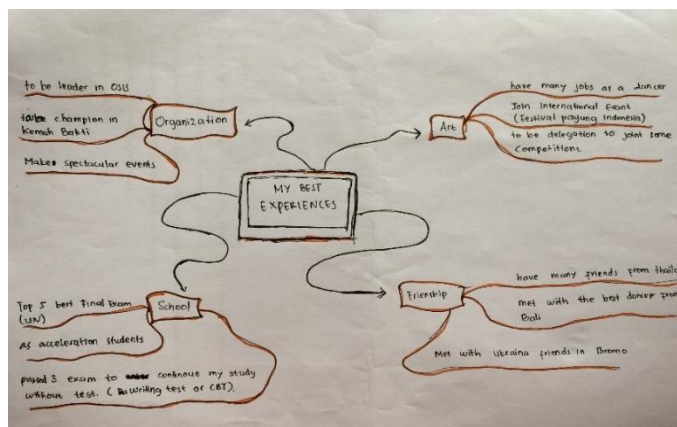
to be leader in OSIS

take champion in Kemah Bakti

Organization

Make spectacular events

have many jobs as a dancer

Join International Event (Festival payung Indonesia)

Art

to be delegation to join some competitions.

MY BEST EXPERIENCES

Top 5 best final exam (UN)

School

As acceleration students

passed 3 exam to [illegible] continue my study without test. ( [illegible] writing test or CBT).

Friendship

have many friends from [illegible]

met with the best dancer from Bali

Met with ukraina friends in Bromo